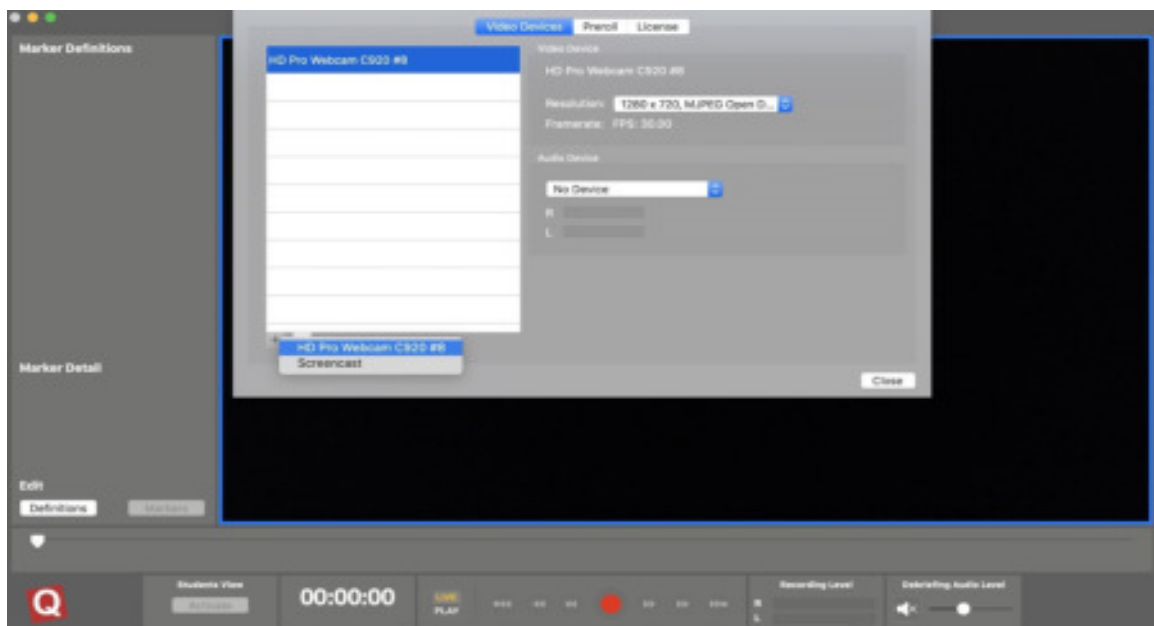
Video Devices Preroll License

Marker Definitions

HD Pro Webcam C920 #8

Video Device

HD Pro Webcam C920 #8

Resolution: 1280 x 720, MJPEG Open D...

Framerate: FPS: 30.00

Audio Device

No Device

R

L

HD Pro Webcam C920 #8
Screencast

Close

Marker Detail

Edit

Definitions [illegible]

Q

Students View

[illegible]

00:00:00

LIVE
PLAY

Recording Level

R
L

Debriefing Audio Level